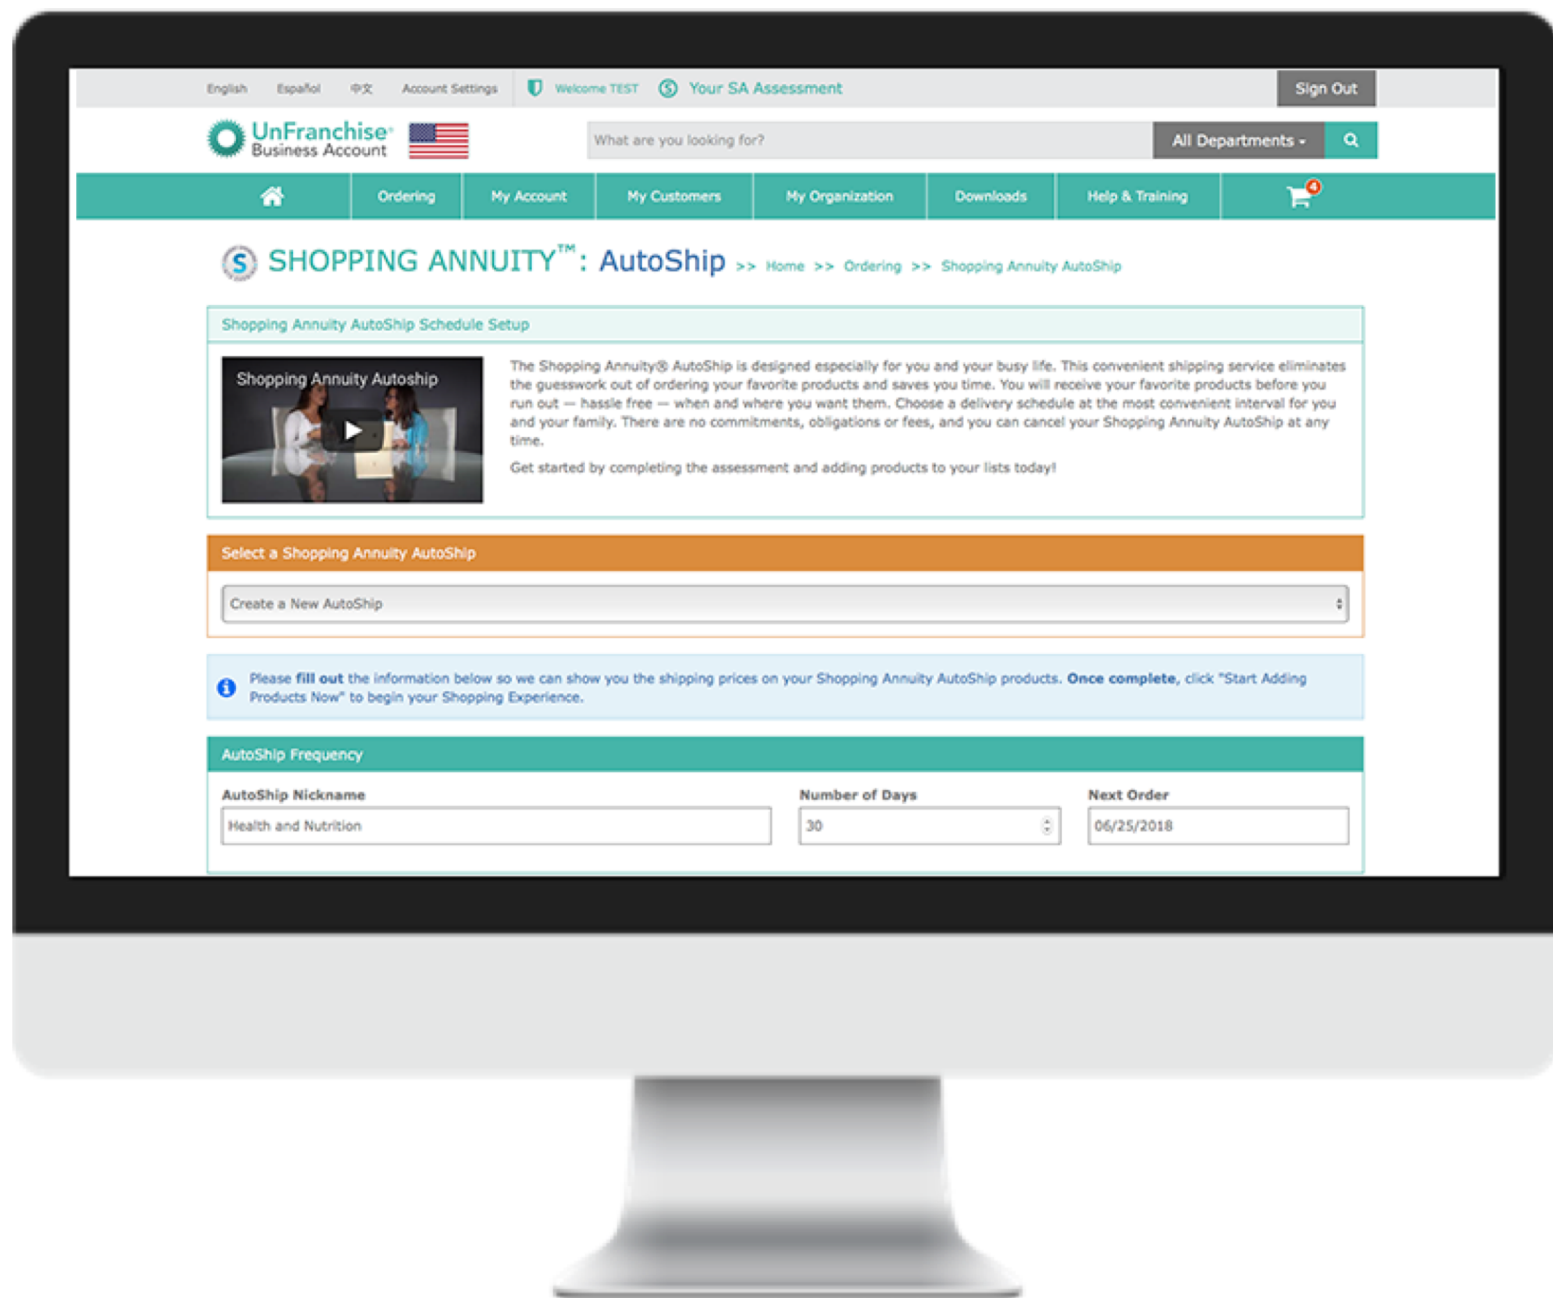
English Español 中文 Account Settings Welcome TEST Your SA Assessment Sign Out

UnFranchise® Business Account

What are you looking for? All Departments

Ordering My Account My Customers My Organization Downloads Help & Training 4

SHOPPING ANNUITY™: AutoShip >> Home >> Ordering >> Shopping Annuity AutoShip

Shopping Annuity AutoShip Schedule Setup

Shopping Annuity Autoship

The Shopping Annuity® AutoShip is designed especially for you and your busy life. This convenient shipping service eliminates the guesswork out of ordering your favorite products and saves you time. You will receive your favorite products before you run out — hassle free — when and where you want them. Choose a delivery schedule at the most convenient interval for you and your family. There are no commitments, obligations or fees, and you can cancel your Shopping Annuity AutoShip at any time.

Get started by completing the assessment and adding products to your lists today!

Select a Shopping Annuity AutoShip

Create a New AutoShip

Please fill out the information below so we can show you the shipping prices on your Shopping Annuity AutoShip products. Once complete, click "Start Adding Products Now" to begin your Shopping Experience.

AutoShip Frequency

AutoShip Nickname
Health and Nutrition

Number of Days
30

Next Order
06/25/2018